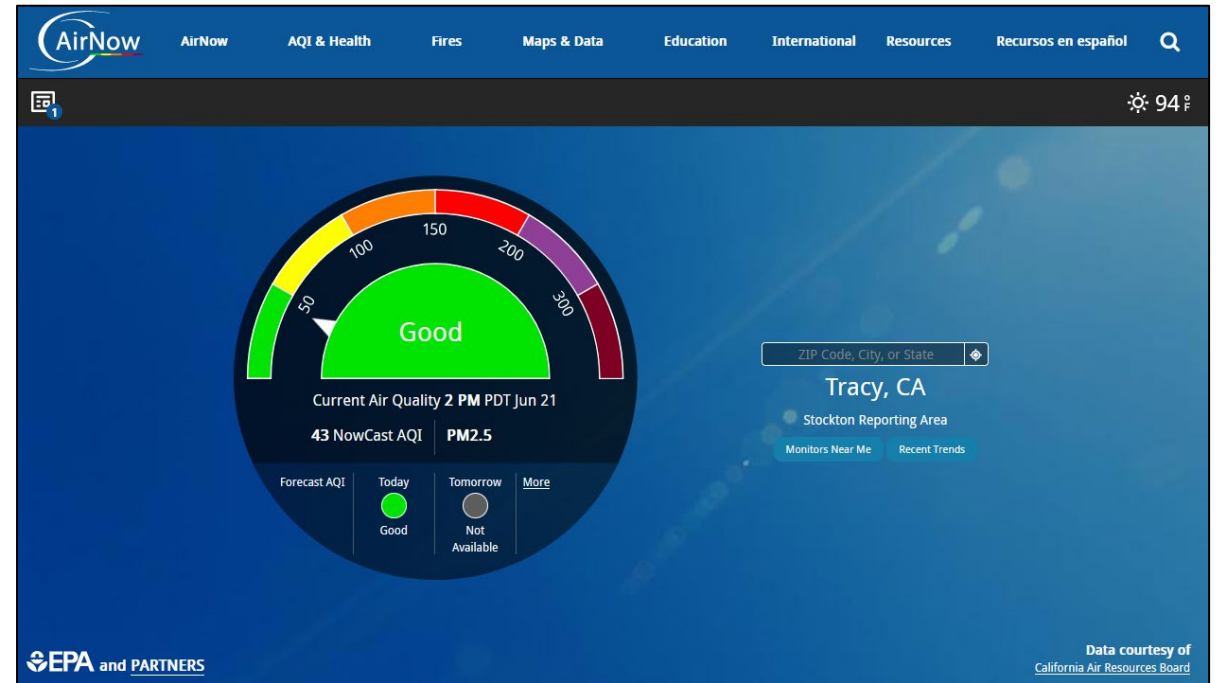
AirNow AirNow AQI & Health Fires Maps & Data Education International Resources Recursos en español

1

94 °F

50 100 150 200 300

Good

Current Air Quality 2 PM PDT Jun 21

43 NowCast AQI PM2.5

Forecast AQI Today Good Tomorrow Not Available More

ZIP Code, City, or State

Tracy, CA

Stockton Reporting Area

Monitors Near Me Recent Trends

EPA and PARTNERS

Data courtesy of
California Air Resources Board